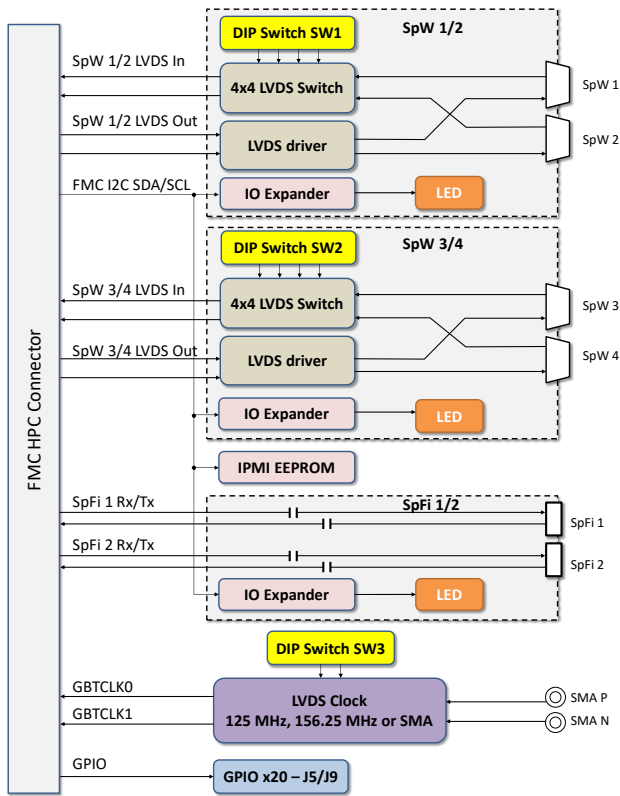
FMC HPC Connector

SpW 1/2

DIP Switch SW1

SpW 1/2 LVDS In

4x4 LVDS Switch

SpW 1

SpW 1/2 LVDS Out

LVDS driver

SpW 2

FMC I2C SDA/SCL

IO Expander

LED

SpW 3/4

DIP Switch SW2

SpW 3/4 LVDS In

4x4 LVDS Switch

SpW 3

SpW 3/4 LVDS Out

LVDS driver

SpW 4

IO Expander

LED

IPMI EEPROM

SpFi 1/2

SpFi 1 Rx/Tx

SpFi 1

SpFi 2 Rx/Tx

SpFi 2

IO Expander

LED

DIP Switch SW3

GBTCLK0

LVDS Clock
125 MHz, 156.25 MHz or SMA

SMA P

GBTCLK1

SMA N

GPIO

GPIO x20 – J5/J9